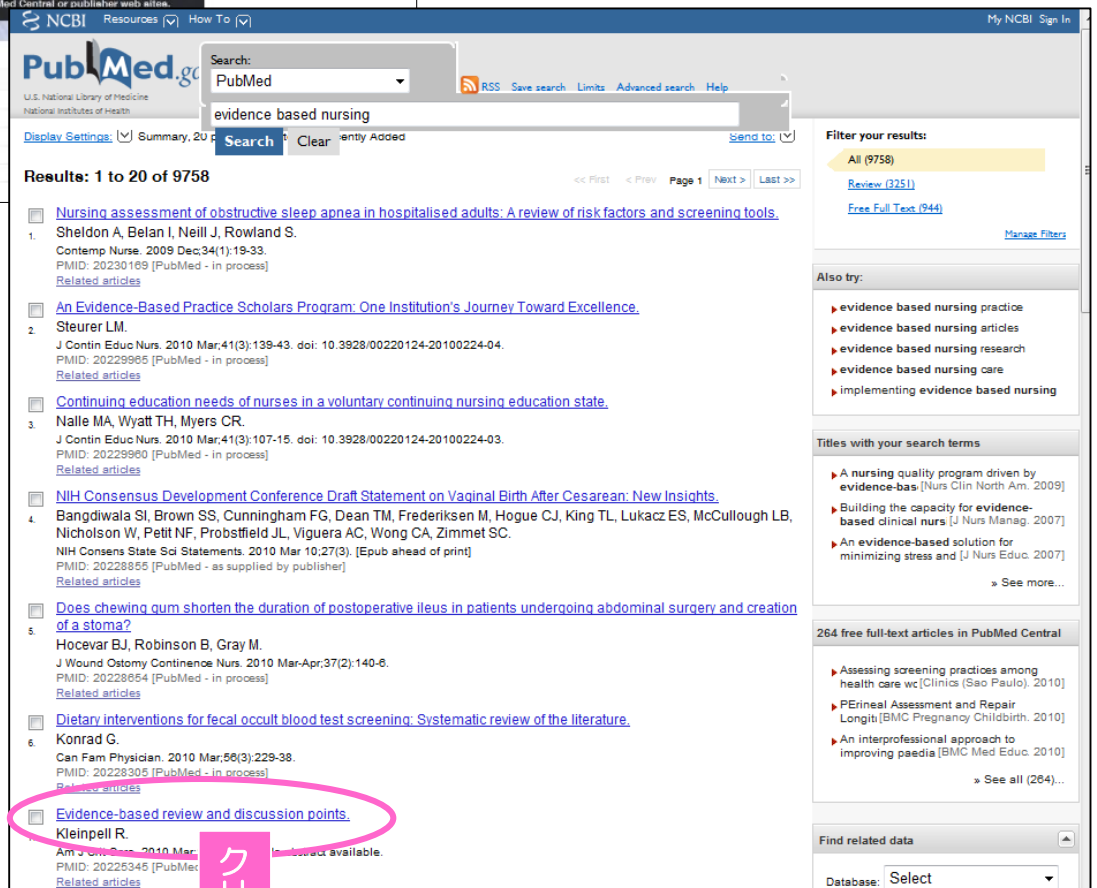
ed Central or publisher web sites.

NCBI Resources How To

My NCBI Sign In

PubMed.gov
U.S. National Library of Medicine
National Institutes of Health

Search:
PubMed
evidence based nursing
Search Clear

RSS Save search Limits Advanced search Help

Display Settings: Summary, 20 p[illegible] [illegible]ently Added

Send to:

Results: 1 to 20 of 9758

<< First < Prev Page 1 Next > Last >>

1. Nursing assessment of obstructive sleep apnea in hospitalised adults: A review of risk factors and screening tools.
Sheldon A, Belan I, Neill J, Rowland S.
Contemp Nurse. 2009 Dec;34(1):19-33.
PMID: 20230169 [PubMed - in process]
Related articles

2. An Evidence-Based Practice Scholars Program: One Institution's Journey Toward Excellence.
Steurer LM.
J Contin Educ Nurs. 2010 Mar;41(3):139-43. doi: 10.3928/00220124-20100224-04.
PMID: 20229965 [PubMed - in process]
Related articles

3. Continuing education needs of nurses in a voluntary continuing nursing education state.
Nalle MA, Wyatt TH, Myers CR.
J Contin Educ Nurs. 2010 Mar;41(3):107-15. doi: 10.3928/00220124-20100224-03.
PMID: 20229960 [PubMed - in process]
Related articles

4. NIH Consensus Development Conference Draft Statement on Vaginal Birth After Cesarean: New Insights.
Bangdiwala SI, Brown SS, Cunningham FG, Dean TM, Frederiksen M, Hogue CJ, King TL, Lukacz ES, McCullough LB, Nicholson W, Petit NF, Probstfield JL, Viguera AC, Wong CA, Zimmet SC.
NIH Consens State Sci Statements. 2010 Mar 10;27(3). [Epub ahead of print]
PMID: 20228855 [PubMed - as supplied by publisher]
Related articles

5. Does chewing gum shorten the duration of postoperative ileus in patients undergoing abdominal surgery and creation of a stoma?
Hocevar BJ, Robinson B, Gray M.
J Wound Ostomy Continence Nurs. 2010 Mar-Apr;37(2):140-6.
PMID: 20228654 [PubMed - in process]
Related articles

6. Dietary interventions for fecal occult blood test screening: Systematic review of the literature.
Konrad G.
Can Fam Physician. 2010 Mar;56(3):229-38.
PMID: 20228305 [PubMed - in process]
Related articles

Evidence-based review and discussion points.
Kleinpell R.
Am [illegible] 2010 Mar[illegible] abstract available.
PMID: 20225345 [PubMed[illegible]
Related articles

ク

Filter your results:
All (9758)
Review (3251)
Free Full Text (944)
Manage Filters

Also try:
evidence based nursing practice
evidence based nursing articles
evidence based nursing research
evidence based nursing care
implementing evidence based nursing

Titles with your search terms
A nursing quality program driven by evidence-bas [Nurs Clin North Am. 2009]
Building the capacity for evidence-based clinical nurs [J Nurs Manag. 2007]
An evidence-based solution for minimizing stress and [J Nurs Educ. 2007]
» See more...

264 free full-text articles in PubMed Central
Assessing screening practices among health care wc [Clinics (Sao Paulo). 2010]
PErineal Assessment and Repair Longiti [BMC Pregnancy Childbirth. 2010]
An interprofessional approach to improving paedia [BMC Med Educ. 2010]
» See all (264)...

Find related data
Database: Select